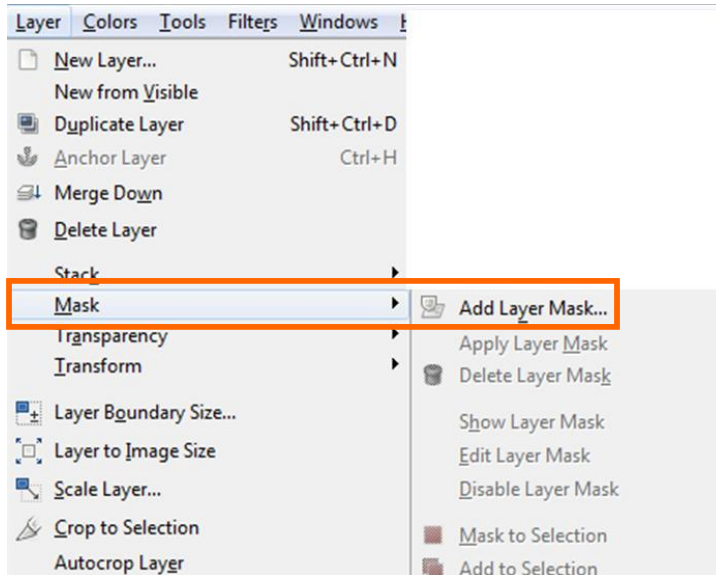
Layer Colors Tools Filters Windows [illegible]

New Layer... Shift+Ctrl+N
New from Visible
Duplicate Layer Shift+Ctrl+D
Anchor Layer Ctrl+H
Merge Down
Delete Layer
Stack
Mask
Transparency
Transform
Layer Boundary Size...
Layer to Image Size
Scale Layer...
Crop to Selection
Autocrop Layer

Add Layer Mask...
Apply Layer Mask
Delete Layer Mask
Show Layer Mask
Edit Layer Mask
Disable Layer Mask
Mask to Selection
Add to Selection